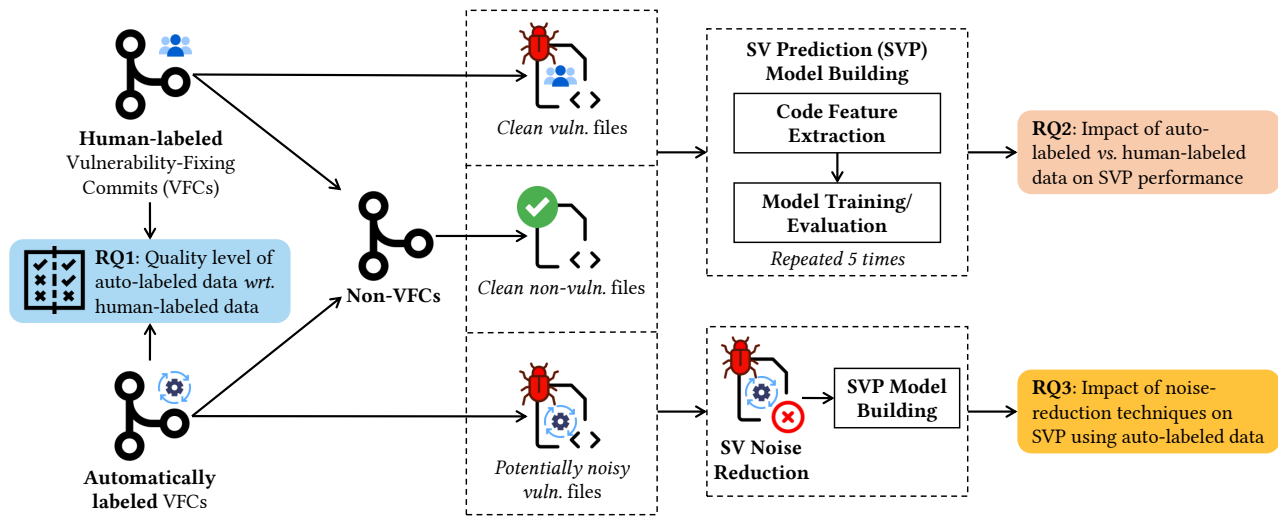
Human-labeled Vulnerability-Fixing Commits (VFCs)

RQ1: Quality level of auto-labeled data *wrt.* human-labeled data

Automatically labeled VFCs

Non-VFCs

*Clean vuln.* files

*Clean non-vuln.* files

*Potentially noisy vuln.* files

SV Prediction (SVP) Model Building

Code Feature Extraction

Model Training/ Evaluation

*Repeated 5 times*

SV Noise Reduction

SVP Model Building

RQ2: Impact of auto-labeled *vs.* human-labeled data on SVP performance

RQ3: Impact of noise-reduction techniques on SVP using auto-labeled data